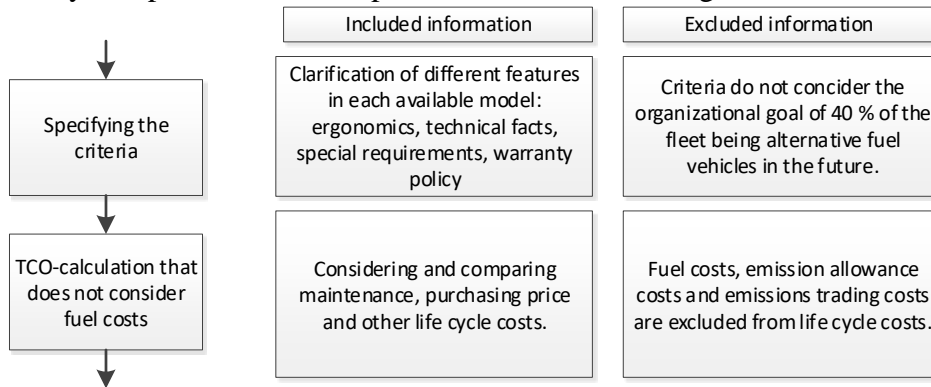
Included information

Excluded information

Specifying the criteria

Clarification of different features in each available model: ergonomics, technical facts, special requirements, warranty policy

Criteria do not concider the organizational goal of 40 % of the fleet being alternative fuel vehicles in the future.

TCO-calculation that does not consider fuel costs

Considering and comparing maintenance, purchasing price and other life cycle costs.

Fuel costs, emission allowance costs and emissions trading costs are excluded from life cycle costs.